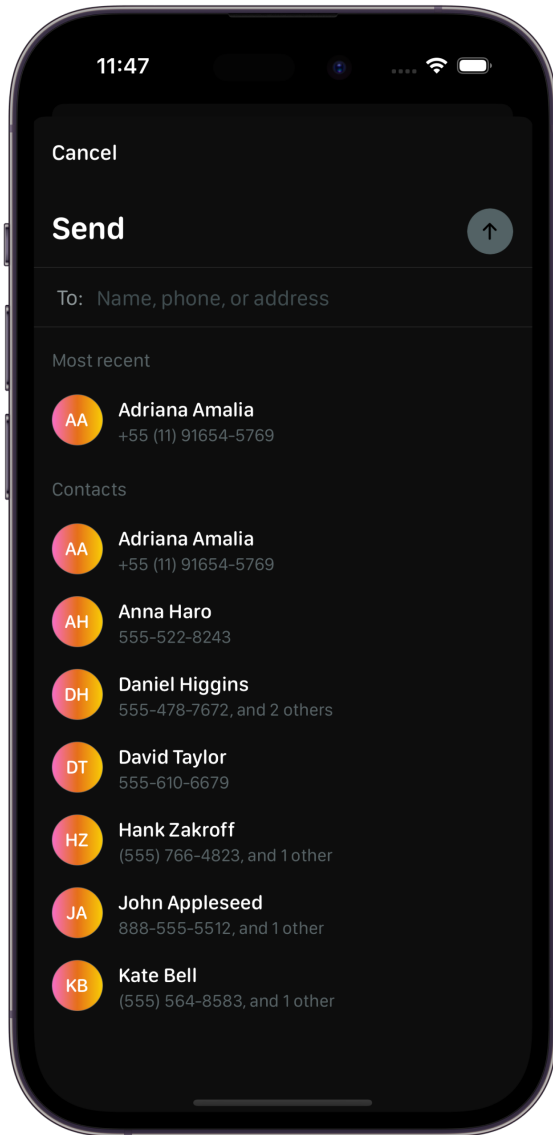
11:47

Cancel

Send

To: Name, phone, or address

Most recent

AA Adriana Amalia
+55 (11) 91654-5769

Contacts

AA Adriana Amalia
+55 (11) 91654-5769

AH Anna Haro
555-522-8243

DH Daniel Higgins
555-478-7672, and 2 others

DT David Taylor
555-610-6679

HZ Hank Zakroff
(555) 766-4823, and 1 other

JA John Appleseed
888-555-5512, and 1 other

KB Kate Bell
(555) 564-8583, and 1 other